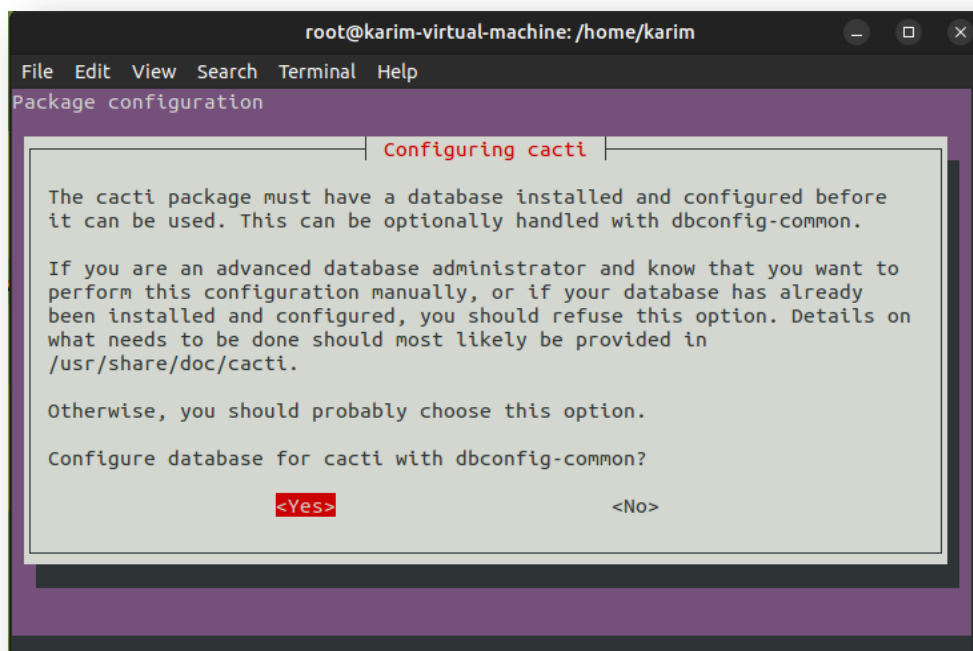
root@karim-virtual-machine: /home/karim

File Edit View Search Terminal Help

Package configuration

Configuring cacti

The cacti package must have a database installed and configured before it can be used. This can be optionally handled with dbconfig-common.

If you are an advanced database administrator and know that you want to perform this configuration manually, or if your database has already been installed and configured, you should refuse this option. Details on what needs to be done should most likely be provided in /usr/share/doc/cacti.

Otherwise, you should probably choose this option.

Configure database for cacti with dbconfig-common?

<Yes> <No>